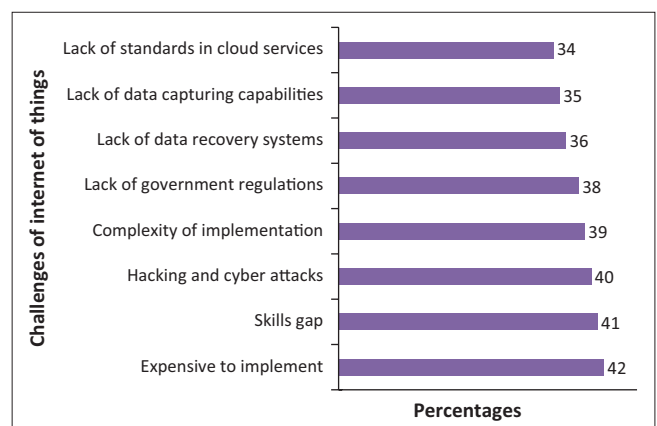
Challenges of internet of things

Lack of standards in cloud services 34
Lack of data capturing capabilities 35
Lack of data recovery systems 36
Lack of government regulations 38
Complexity of implementation 39
Hacking and cyber attacks 40
Skills gap 41
Expensive to implement 42

Percentages